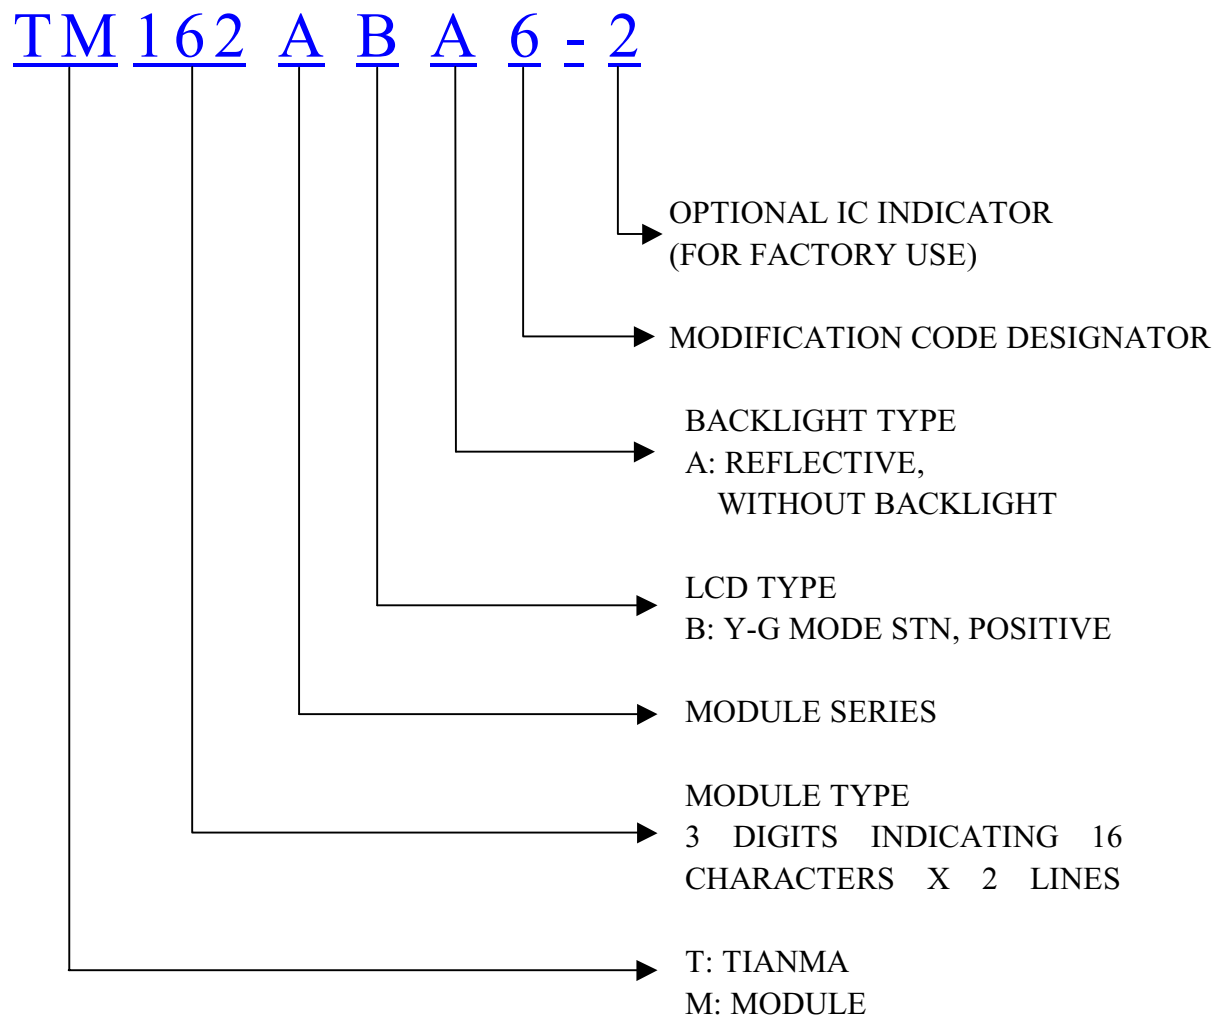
TM 162 A B A 6 - 2

OPTIONAL IC INDICATOR
(FOR FACTORY USE)

MODIFICATION CODE DESIGNATOR

BACKLIGHT TYPE
A: REFLECTIVE,
WITHOUT BACKLIGHT

LCD TYPE
B: Y-G MODE STN, POSITIVE

MODULE SERIES

MODULE TYPE
3 DIGITS INDICATING 16 CHARACTERS X 2 LINES

T: TIANMA
M: MODULE